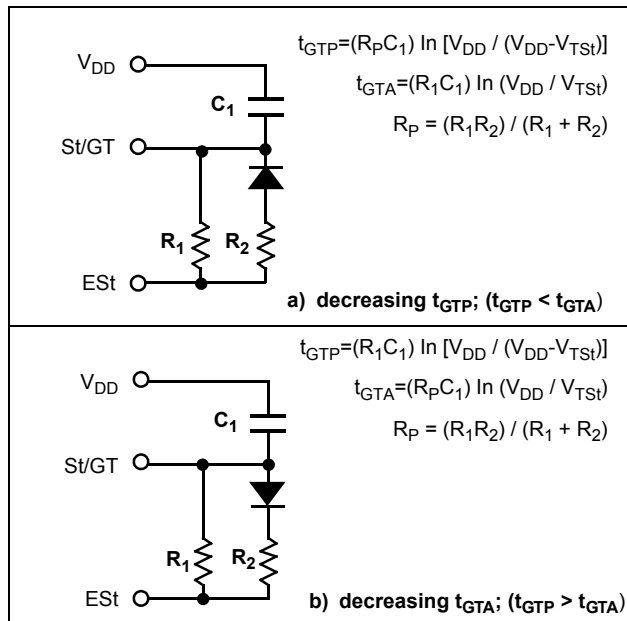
$V_{DD}$

$t_{GTP}=(R_PC_1)$ In $[V_{DD} / (V_{DD}-V_{TSt})]$

$t_{GTA}=(R_1C_1)$ In $(V_{DD} / V_{TSt})$

$R_P = (R_1R_2) / (R_1 + R_2)$

$C_1$

St/GT

$R_1$ $R_2$

ESt

a) decreasing $t_{GTP}$; $(t_{GTP} < t_{GTA})$

$t_{GTP}=(R_1C_1)$ In $[V_{DD} / (V_{DD}-V_{TSt})]$

$V_{DD}$

$t_{GTA}=(R_PC_1)$ In $(V_{DD} / V_{TSt})$

$C_1$

$R_P = (R_1R_2) / (R_1 + R_2)$

St/GT

$R_1$ $R_2$

ESt

b) decreasing $t_{GTA}$; $(t_{GTP} > t_{GTA})$